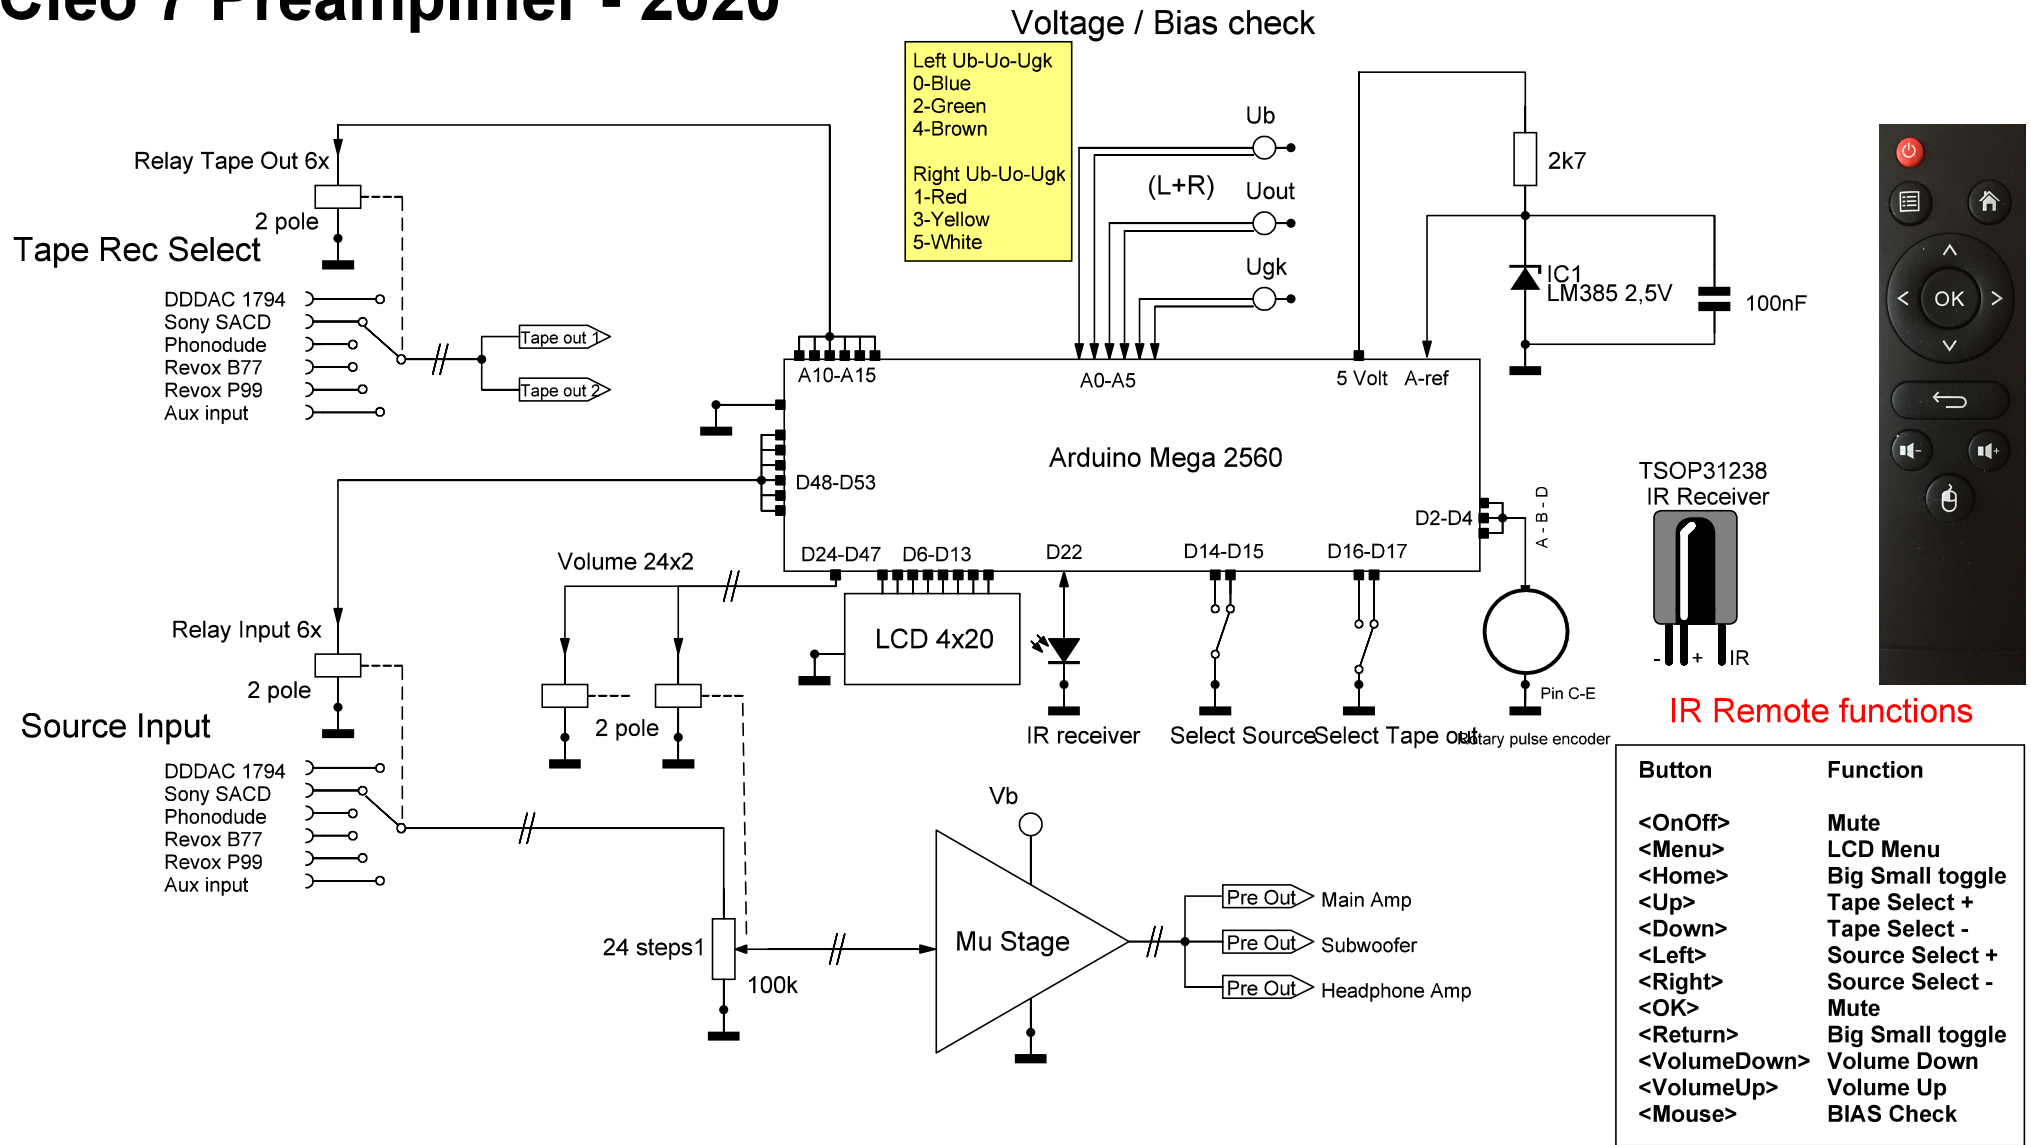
Cleo / Preamplifier - 2020

Voltage / Bias check

Left Ub-Uo-Ugk
0-Blue
2-Green
4-Brown

Right Ub-Uo-Ugk
1-Red
3-Yellow
5-White

Ub
(L+R)
Uout
Ugk

2k7
IC1
LM385 2,5V
100nF

Relay Tape Out 6x
2 pole
Tape Rec Select

DDDAC 1794
Sony SACD
Phonodude
Revox B77
Revox P99
Aux input

Tape out 1
Tape out 2

A10-A15
A0-A5
5 Volt
A-ref

Arduino Mega 2560

D48-D53
D2-D4
A - B - D

D24-D47
D6-D13
D22
D14-D15
D16-D17

Volume 24x2

LCD 4x20

TSOP31238
IR Receiver
- + IR

Relay Input 6x
2 pole
Source Input

DDDAC 1794
Sony SACD
Phonodude
Revox B77
Revox P99
Aux input

2 pole

IR receiver
Select Source
Select Tape out
Rotary pulse encoder
Pin C-E

IR Remote functions

Vb

Mu Stage

24 steps1
100k

Pre Out Main Amp
Pre Out Subwoofer
Pre Out Headphone Amp

OK

| Button | Function |
|---|---|
| <OnOff> | Mute |
| <Menu> | LCD Menu |
| <Home> | Big Small toggle |
| <Up> | Tape Select + |
| <Down> | Tape Select - |
| <Left> | Source Select + |
| <Right> | Source Select - |
| <OK> | Mute |
| <Return> | Big Small toggle |
| <VolumeDown> | Volume Down |
| <VolumeUp> | Volume Up |
| <Mouse> | BIAS Check |